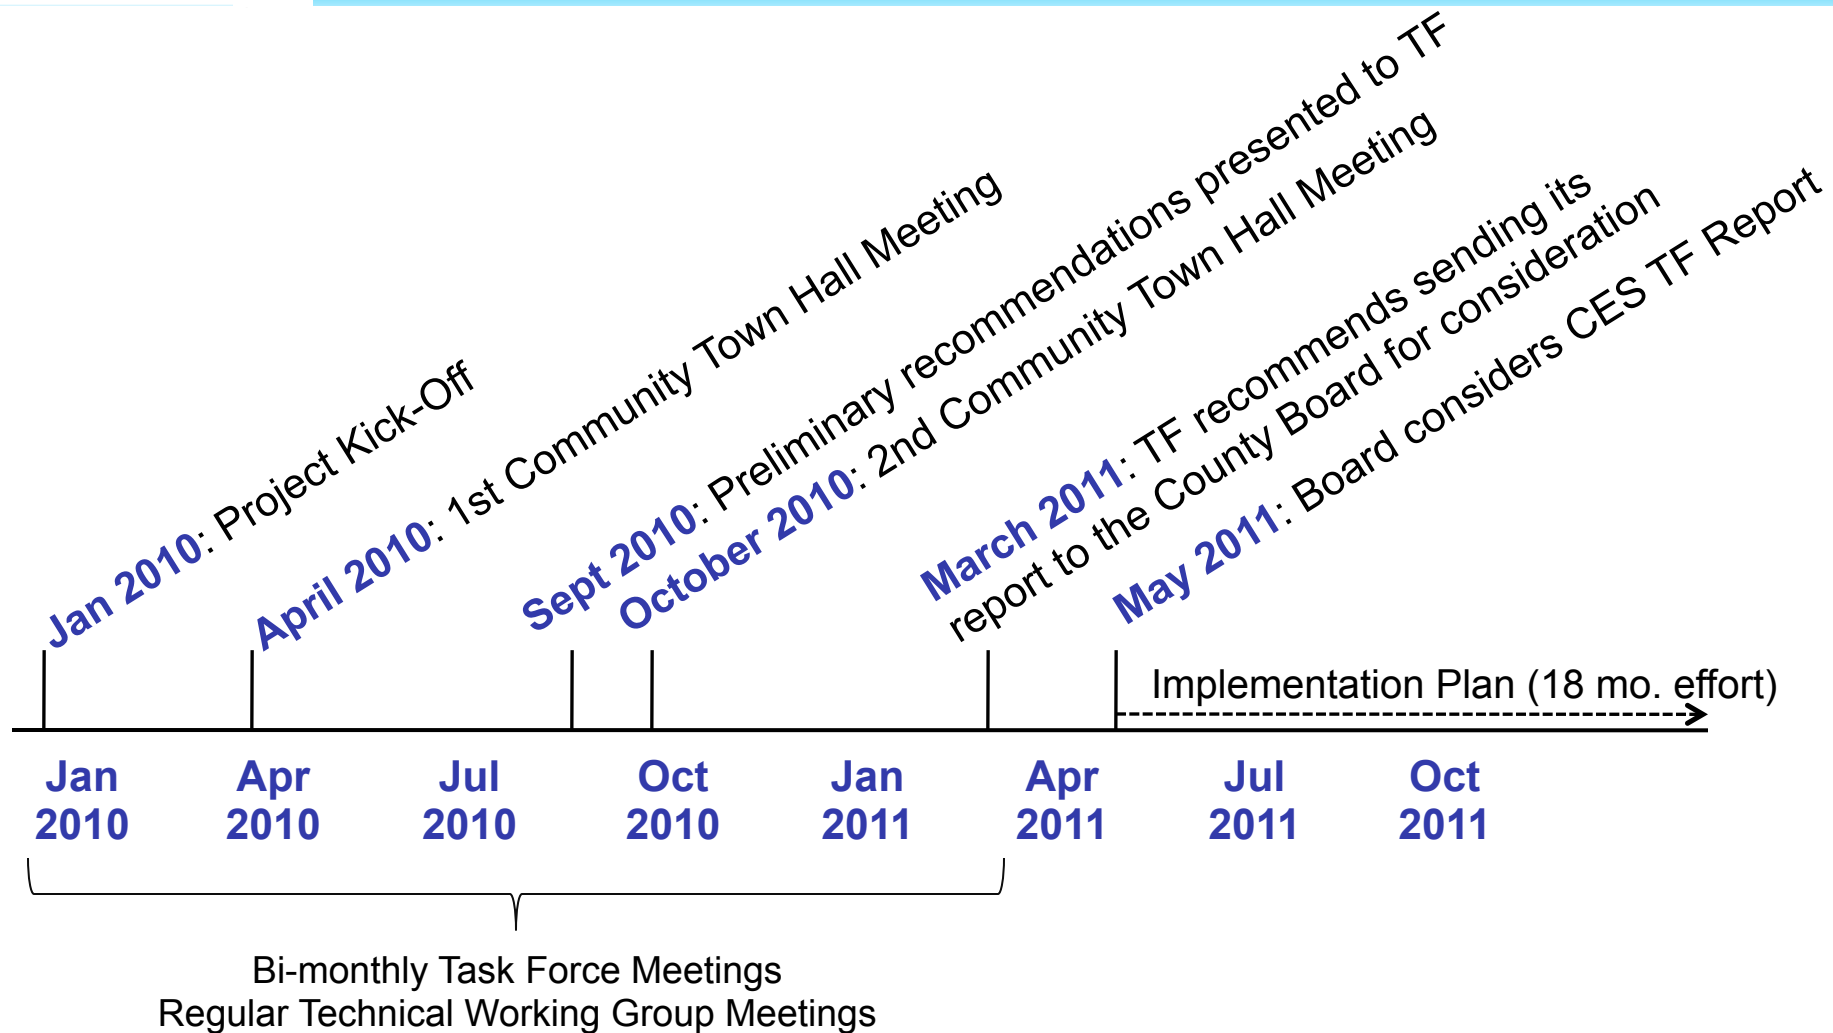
Jan 2010: Project Kick-Off

April 2010: 1st Community Town Hall Meeting

Sept 2010: Preliminary recommendations presented to TF

October 2010: 2nd Community Town Hall Meeting

March 2011: TF recommends sending its report to the County Board for consideration

May 2011: Board considers CES TF Report

Implementation Plan (18 mo. effort)

Jan 2010 Apr 2010 Jul 2010 Oct 2010 Jan 2011 Apr 2011 Jul 2011 Oct 2011

Bi-monthly Task Force Meetings
Regular Technical Working Group Meetings